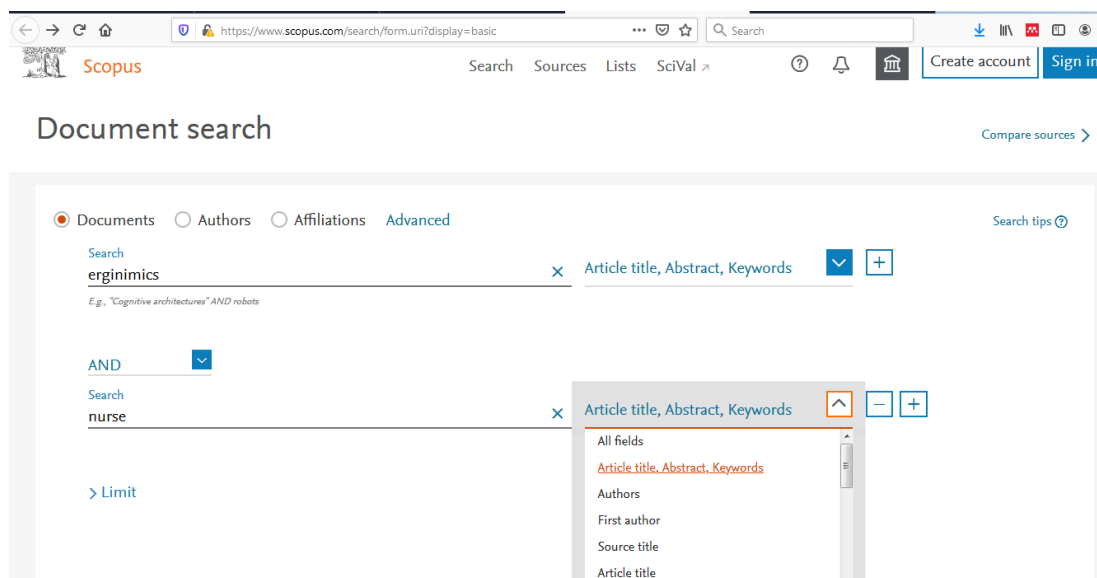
https://www.scopus.com/search/form.uri?display=basic

Search

Scopus

Search Sources Lists SciVal ↗

Create account Sign in

Document search

Compare sources >

Documents Authors Affiliations Advanced

Search tips

Search
erginimics

Article title, Abstract, Keywords

E.g., "Cognitive architectures" AND robots

AND

Search
nurse

Article title, Abstract, Keywords

All fields
Article title, Abstract, Keywords
Authors
First author
Source title
Article title

> Limit